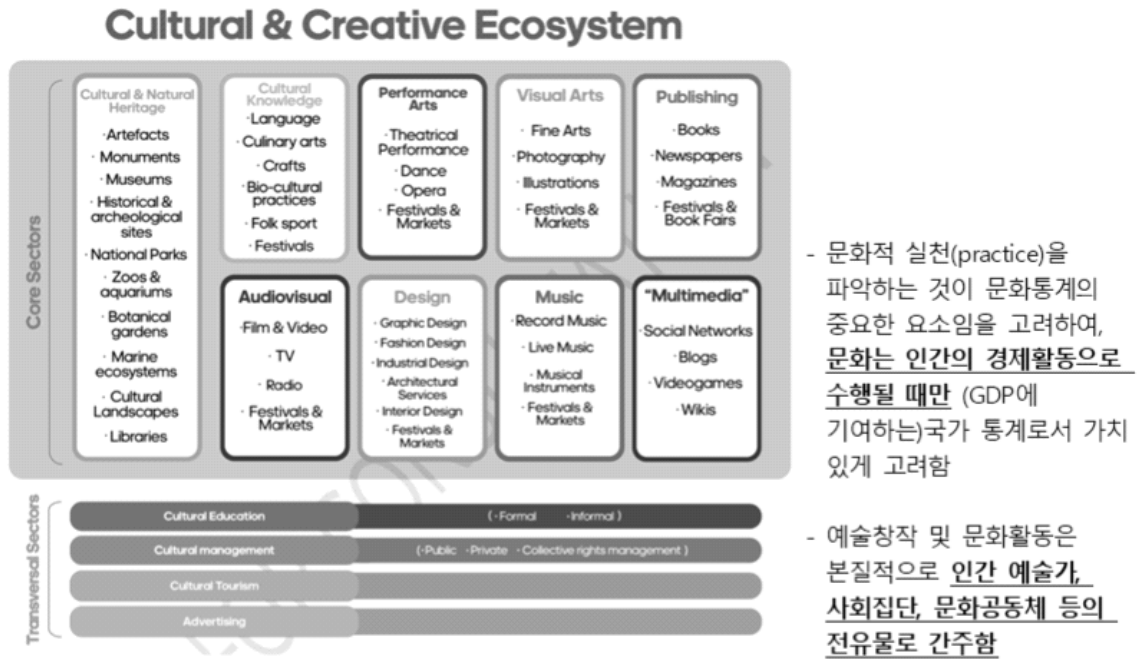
Cultural & Creative Ecosystem

Core Sectors

Cultural & Natural Heritage
·Artefacts
·Monuments
·Museums
·Historical & archeological sites
·National Parks
·Zoos & aquariums
·Botanical gardens
·Marine ecosystems
·Cultural Landscapes
·Libraries

Cultural Knowledge
·Language
·Culinary arts
·Crafts
·Bio-cultural practices
·Folk sport
·Festivals

Performance Arts
·Theatrical Performance
·Dance
·Opera
·Festivals & Markets

Visual Arts
·Fine Arts
·Photography
·Illustrations
·Festivals & Markets

Publishing
·Books
·Newspapers
·Magazines
·Festivals & Book Fairs

Audiovisual
·Film & Video
·TV
·Radio
·Festivals & Markets

Design
·Graphic Design
·Fashion Design
·Industrial Design
·Architectural Services
·Interior Design
·Festivals & Markets

Music
·Record Music
·Live Music
·Musical Instruments
·Festivals & Markets

"Multimedia"
·Social Networks
·Blogs
·Videogames
·Wikis

Transversal Sectors

| Cultural Education | (·Formal ·Informal) |
|---|---|
| Cultural management | (·Public ·Private ·Collective rights management) |
| Cultural Tourism | |
| Advertising | |

- 문화적 실천(practice)을 파악하는 것이 문화통계의 중요한 요소임을 고려하여, 문화는 인간의 경제활동으로 수행될 때만 (GDP에 기여하는)국가 통계로서 가치 있게 고려함

- 예술창작 및 문화활동은 본질적으로 인간 예술가, 사회집단, 문화공동체 등의 전유물로 간주함